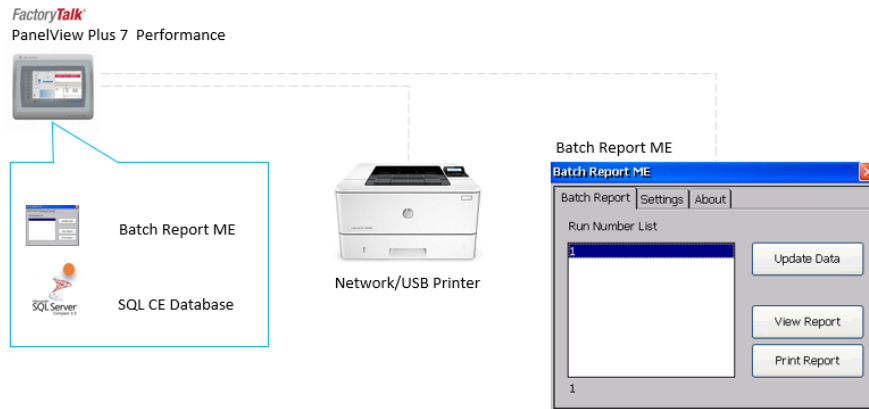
FactoryTalk
PanelView Plus 7 Performance

Batch Report ME

SQL Server

SQL CE Database

Network/USB Printer

Batch Report ME

Batch Report ME

Batch Report | Settings | About

Run Number List

1

Update Data

View Report

Print Report

1